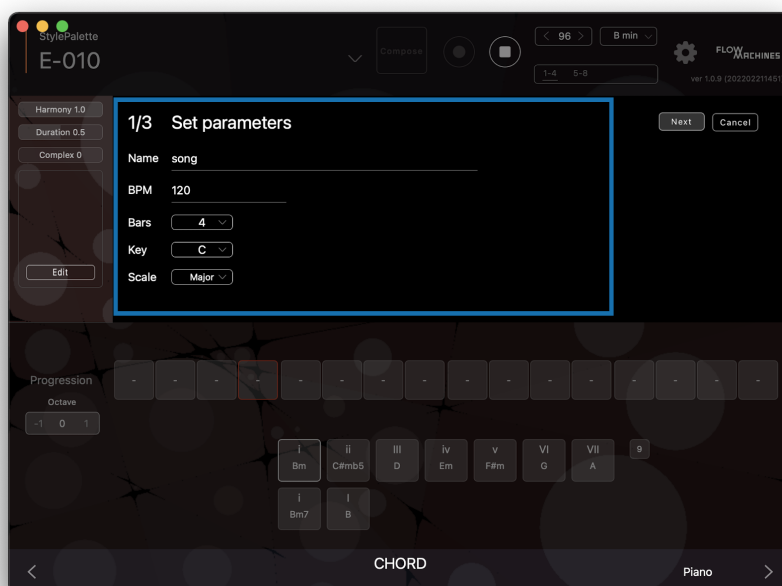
StylePalette
E-010

Compose

< 96 >
B min
1-4 5-8

FLOW MACHINES
ver 1.0.9 (202202211451

Harmony 1.0
Duration 0.5
Complex 0

Edit

1/3 Set parameters

Name song

BPM 120

Bars 4

Key C

Scale Major

Next
Cancel

Progression
Octave
-1 0 1

- - - - - - - - - - - - - - - -

I
Bm
ii
C#mb5
III
D
iv
Em
v
F#m
VI
G
VII
A
9

i
Bm7
I
B

<
CHORD
Piano
>